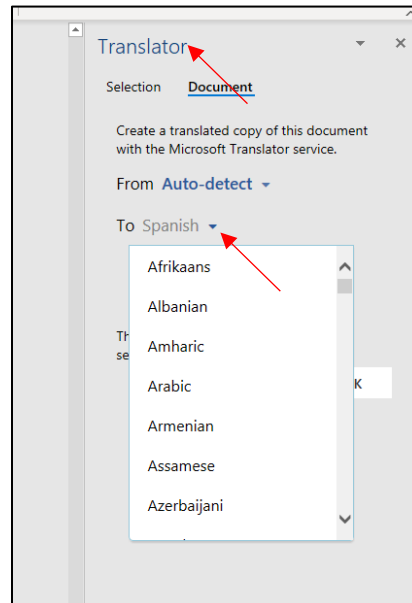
Translator

Selection Document

Create a translated copy of this document with the Microsoft Translator service.

From Auto-detect

To Spanish

Afrikaans
Albanian
Amharic
Arabic
Armenian
Assamese
Azerbaijani

Th
se

K